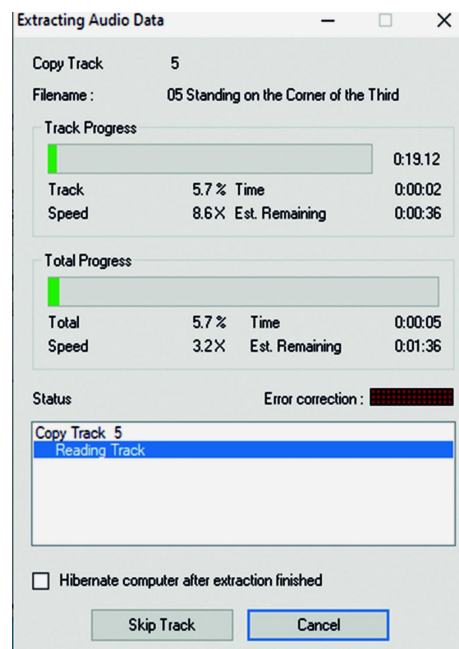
Extracting Audio Data

Copy Track 5

Filename : 05 Standing on the Corner of the Third

Track Progress

0:19.12

| | | | |
|---|---|---|---|
| Track | 5.7 % | Time | 0:00:02 |
| Speed | 8.6 X | Est. Remaining | 0:00:36 |

Total Progress

| | | | |
|---|---|---|---|
| Total | 5.7 % | Time | 0:00:05 |
| Speed | 3.2 X | Est. Remaining | 0:01:36 |

Status

Error correction :

Copy Track 5
Reading Track

Hibernate computer after extraction finished

Skip Track

Cancel